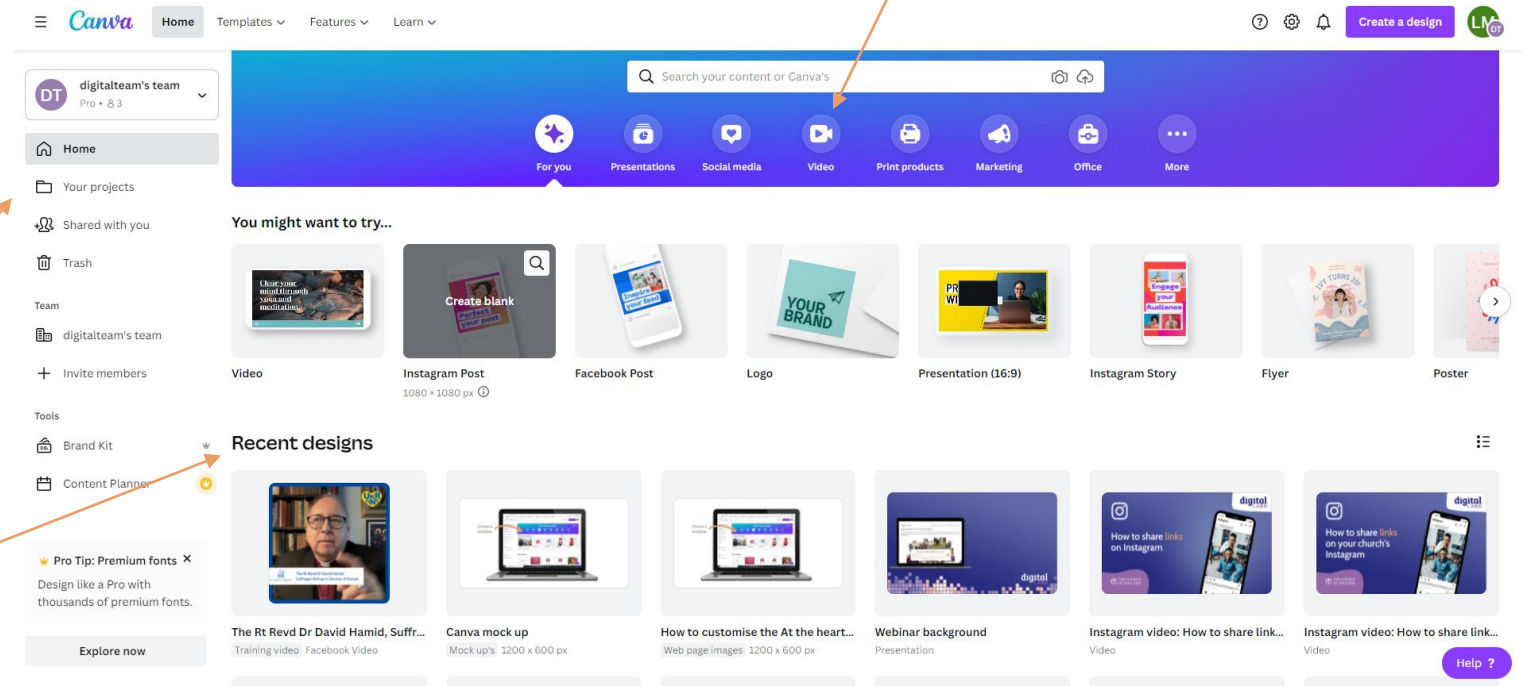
Canva Home Templates Features Learn

Create a design

LM DT

Search your content or Canva's

For you Presentations Social media Video Print products Marketing Office More

DT digitalteam's team Pro • 3

Home
Your projects
Shared with you
Trash

Team
digitalteam's team
Invite members

Tools
Brand Kit
Content Planner

Pro Tip: Premium fonts ×
Design like a Pro with thousands of premium fonts.

Explore now

You might want to try...

Clear your mind through yoga and meditation

Create blank

Inspire your feed

Perfect your post

YOUR BRAND

PR WI

Engage your Audience

Video
Instagram Post
1080 × 1080 px
Facebook Post
Logo
Presentation (16:9)
Instagram Story
Flyer
Poster

Recent designs

digital

How to share links on Instagram

How to share links on your church's Instagram

The Rt Revd Dr David Hamid, Suffr...
Training video Facebook Video
Canva mock up
Mock up's 1200 x 600 px
How to customise the At the heart...
Web page images 1200 x 600 px
Webinar background
Presentation
Instagram video: How to share link...
Video
Instagram video: How to share link...
Video

Help ?